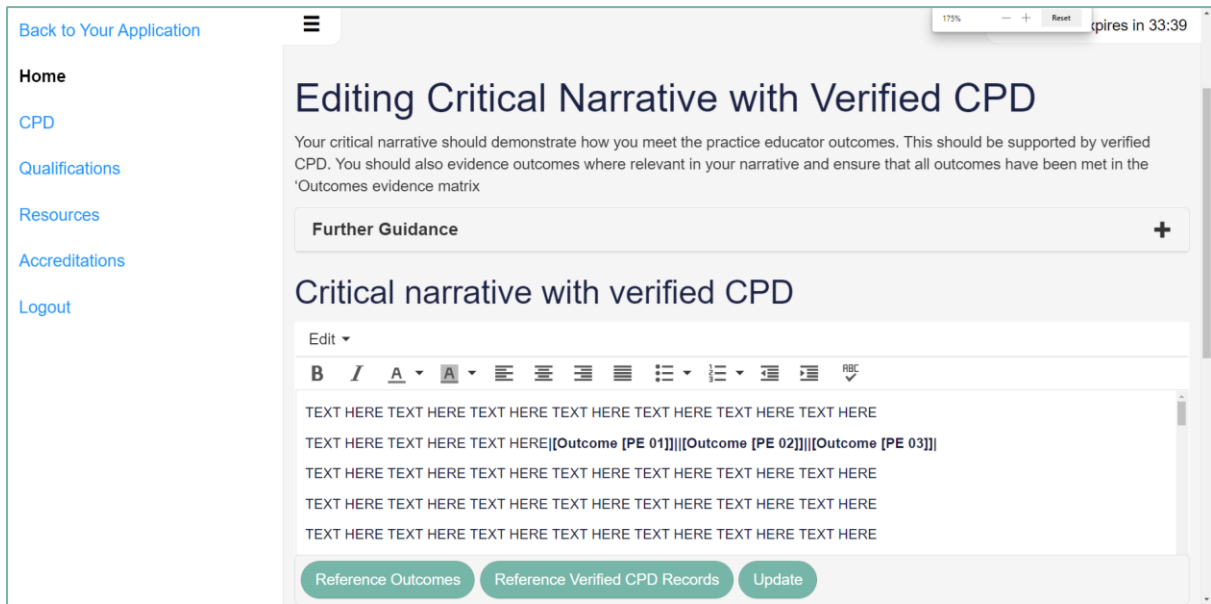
Back to Your Application

Home

CPD

Qualifications

Resources

Accreditations

Logout

175% — + Reset

xpires in 33:39

Editing Critical Narrative with Verified CPD

Your critical narrative should demonstrate how you meet the practice educator outcomes. This should be supported by verified CPD. You should also evidence outcomes where relevant in your narrative and ensure that all outcomes have been met in the 'Outcomes evidence matrix

Further Guidance +

Critical narrative with verified CPD

Edit

B I A A

TEXT HERE TEXT HERE TEXT HERE TEXT HERE TEXT HERE TEXT HERE TEXT HERE

TEXT HERE TEXT HERE TEXT HERE|**[Outcome [PE 01]]||[Outcome [PE 02]]||[Outcome [PE 03]]|**

TEXT HERE TEXT HERE TEXT HERE TEXT HERE TEXT HERE TEXT HERE TEXT HERE

TEXT HERE TEXT HERE TEXT HERE TEXT HERE TEXT HERE TEXT HERE TEXT HERE

TEXT HERE TEXT HERE TEXT HERE TEXT HERE TEXT HERE TEXT HERE TEXT HERE

Reference Outcomes Reference Verified CPD Records Update